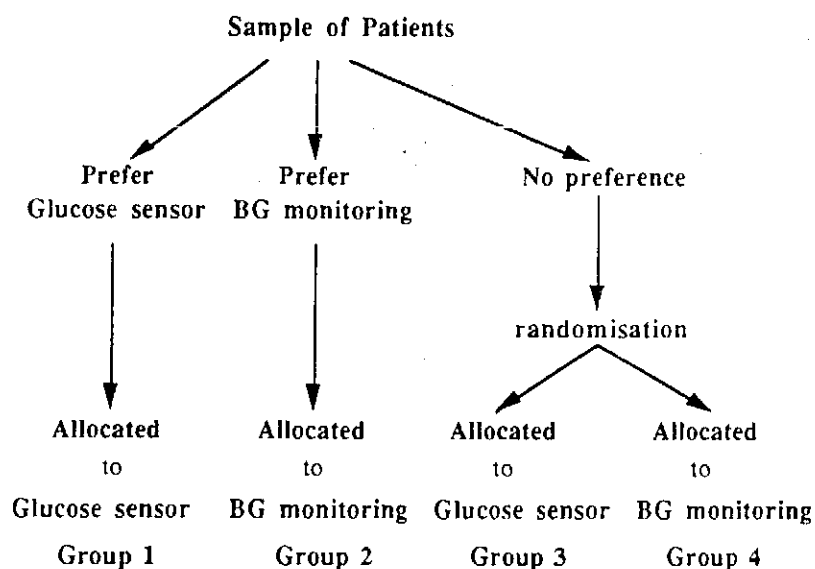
Sample of Patients

Prefer Glucose sensor

Prefer BG monitoring

No preference

randomisation

Allocated to Glucose sensor
Group 1

Allocated to BG monitoring
Group 2

Allocated to Glucose sensor
Group 3

Allocated to BG monitoring
Group 4